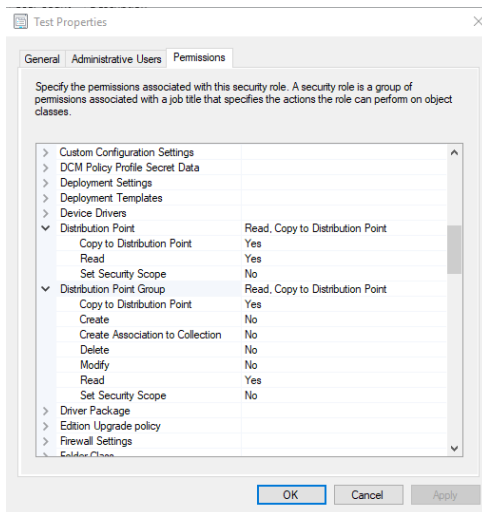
Test Properties

General | Administrative Users | Permissions

Specify the permissions associated with this security role. A security role is a group of permissions associated with a job title that specifies the actions the role can perform on object classes.

| | |
|---|---|
| Custom Configuration Settings | |
| DCM Policy Profile Secret Data | |
| Deployment Settings | |
| Deployment Templates | |
| Device Drivers | |
| Distribution Point | Read, Copy to Distribution Point |
| Copy to Distribution Point | Yes |
| Read | Yes |
| Set Security Scope | No |
| Distribution Point Group | Read, Copy to Distribution Point |
| Copy to Distribution Point | Yes |
| Create | No |
| Create Association to Collection | No |
| Delete | No |
| Modify | No |
| Read | Yes |
| Set Security Scope | No |
| Driver Package | |
| Edition Upgrade policy | |
| Firewall Settings | |
| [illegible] | |

OK | Cancel | Apply